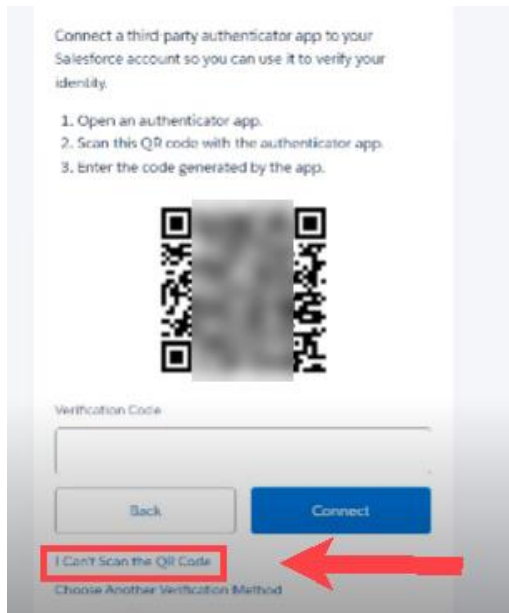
Connect a third party authenticator app to your Salesforce account so you can use it to verify your identity.

1. Open an authenticator app.
2. Scan this QR code with the authenticator app.
3. Enter the code generated by the app.

Verification Code

Back

Connect

I Can't Scan the QR Code

Choose Another Verification Method